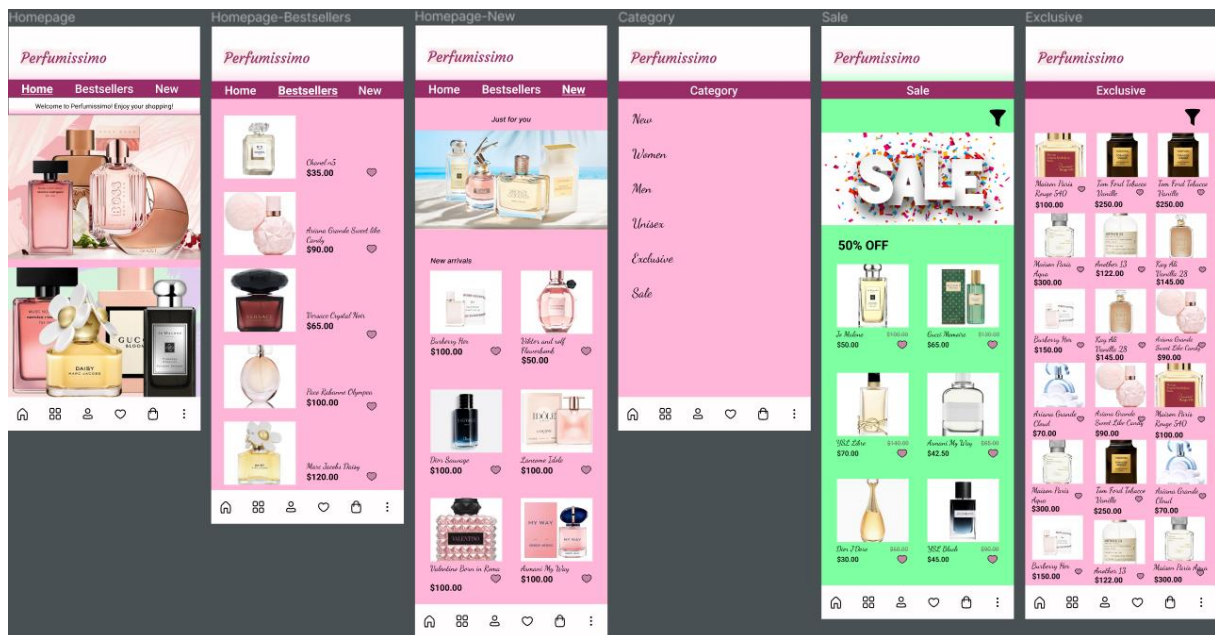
Homepage

Perfumissimo

Home Bestsellers New

Welcome to Perfumissimo! Enjoy your shopping!

Homepage-Bestsellers

Perfumissimo

Home Bestsellers New

Chanel n5
$35.00

Ariana Grande Sweet like Candy
$90.00

Versace Crystal Noir
$65.00

Paco Rabanne Olympea
$100.00

Marc Jacobs Daisy
$120.00

Homepage-New

Perfumissimo

Home Bestsellers New

Just for you

New arrivals

Burberry Her
$100.00

Viktor and rolf Flowerbomb
$50.00

Dior Sauvage
$100.00

Lancome Idole
$100.00

Valentino Born in Roma
$100.00

Armani My Way
$100.00

Category

Perfumissimo

Category

New

Women

Men

Unisex

Exclusive

Sale

Sale

Perfumissimo

Sale

SALE

50% OFF

Jo Malone $100.00
$50.00

Gucci Memoire $130.00
$65.00

YSL Libre $140.00
$70.00

Armani My Way $85.00
$42.50

Dior J'Dore $60.00
$30.00

YSL Black $90.00
$45.00

Exclusive

Perfumissimo

Exclusive

Maison Paris Rouge 540
$100.00

Tom Ford Tobacco Vanille
$250.00

Tom Ford Tobacco Vanille
$250.00

Maison Paris Aqua
$300.00

Another 13
$122.00

Kay Ali Vanilla 28
$145.00

Burberry Her
$150.00

Kay Ali Vanilla 28
$145.00

Ariana Grande Sweet Like Candy
$90.00

Ariana Grande Cloud
$70.00

Ariana Grande Sweet Like Candy
$90.00

Maison Paris Rouge 540
$100.00

Maison Paris Aqua
$300.00

Tom Ford Tobacco Vanille
$250.00

Ariana Grande Cloud
$70.00

Burberry Her
$150.00

Another 13
$122.00

Maison Paris Aqua
$300.00